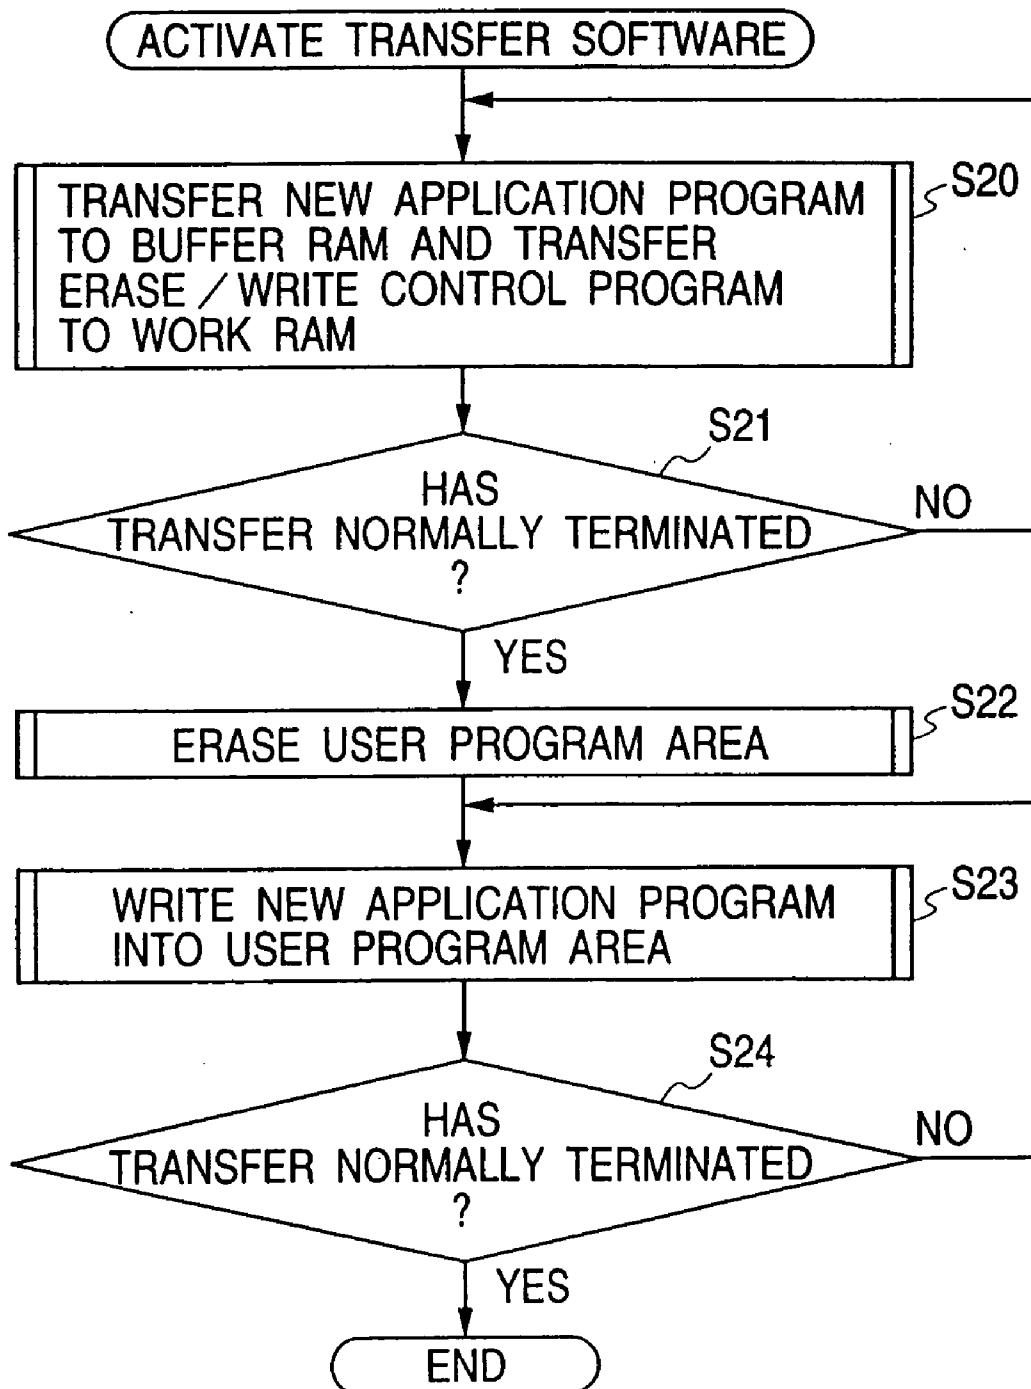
ACTIVATE TRANSFER SOFTWARE

TRANSFER NEW APPLICATION PROGRAM TO BUFFER RAM AND TRANSFER ERASE / WRITE CONTROL PROGRAM TO WORK RAM

S20

S21

HAS TRANSFER NORMALLY TERMINATED ?

NO

YES

ERASE USER PROGRAM AREA

S22

WRITE NEW APPLICATION PROGRAM INTO USER PROGRAM AREA

S23

S24

HAS TRANSFER NORMALLY TERMINATED ?

NO

YES

END